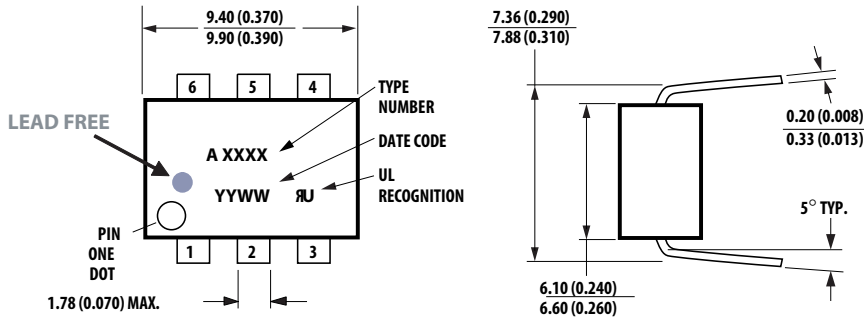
9.40 (0.370)
9.90 (0.390)

6 5 4

TYPE NUMBER

LEAD FREE

A XXXX

DATE CODE

YYWW ЯU

UL RECOGNITION

PIN ONE DOT

1 2 3

1.78 (0.070) MAX.

7.36 (0.290)
7.88 (0.310)

0.20 (0.008)
0.33 (0.013)

5° TYP.

6.10 (0.240)
6.60 (0.260)